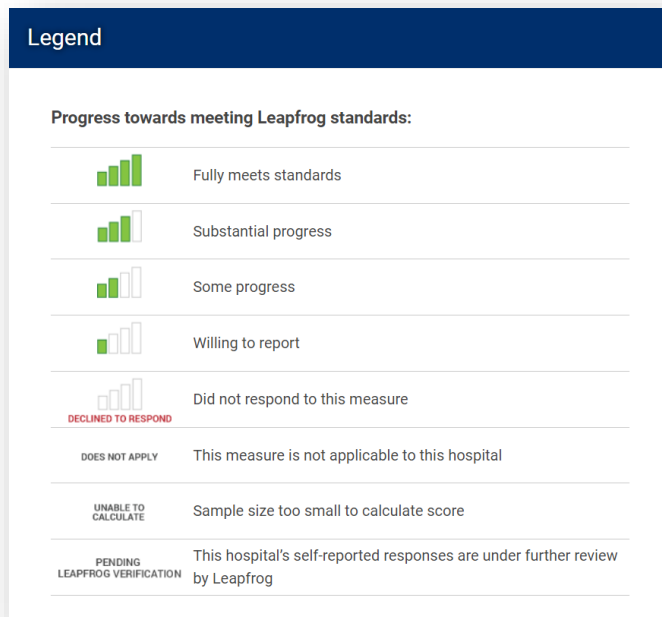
Legend

Progress towards meeting Leapfrog standards:

| | |
|---|---|
| | Fully meets standards |
| | Substantial progress |
| | Some progress |
| | Willing to report |
| DECLINED TO RESPOND | Did not respond to this measure |
| DOES NOT APPLY | This measure is not applicable to this hospital |
| UNABLE TO CALCULATE | Sample size too small to calculate score |
| PENDING LEAPFROG VERIFICATION | This hospital's self-reported responses are under further review by Leapfrog |